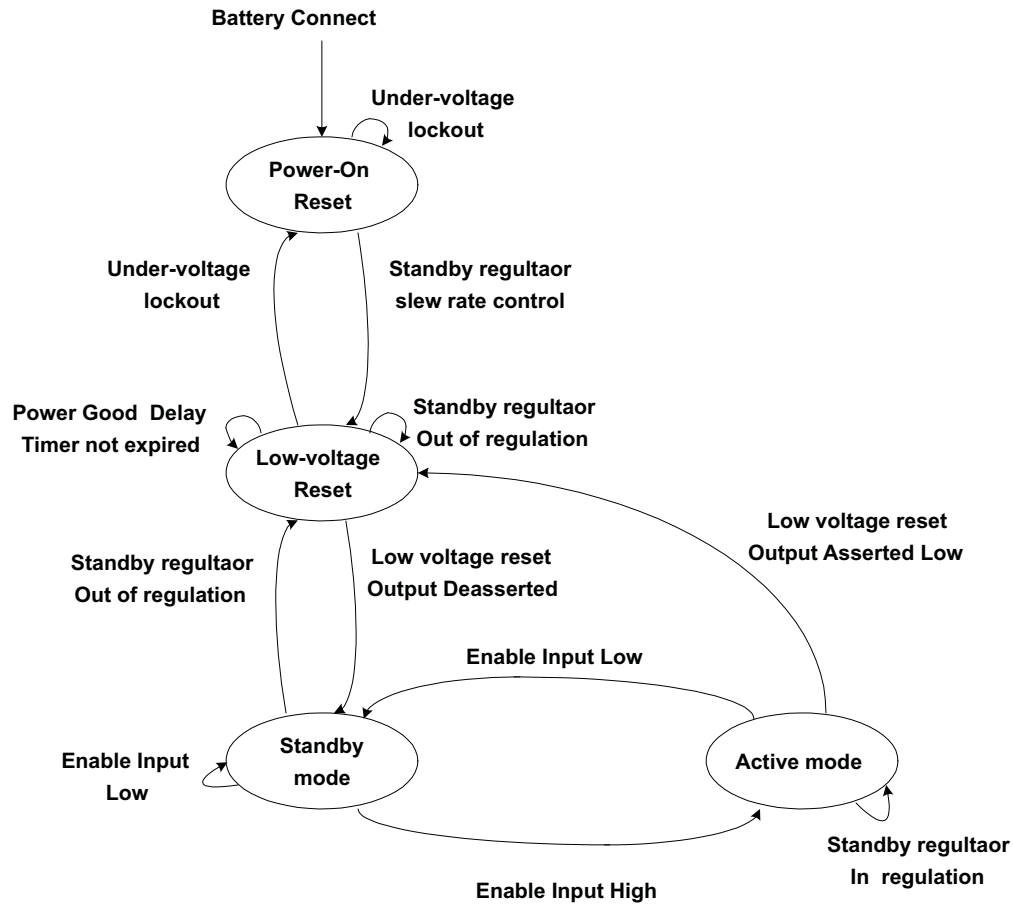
Battery Connect

Under-voltage lockout

Power-On Reset

Under-voltage lockout

Standby regultaor slew rate control

Power Good Delay Timer not expired

Standby regultaor Out of regulation

Low-voltage Reset

Low voltage reset Output Asserted Low

Standby regultaor Out of regulation

Low voltage reset Output Deasserted

Enable Input Low

Enable Input Low

Standby mode

Active mode

Standby regultaor In regulation

Enable Input High